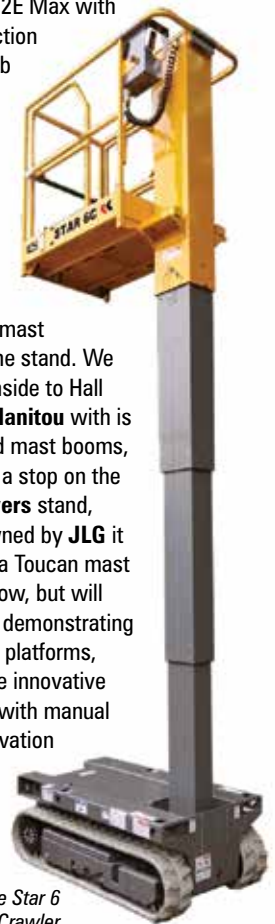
2E Max with
ction
b

STAR 6C

mast
he stand. We
side to Hall
anitou with is
d mast booms,
a stop on the
ers stand,
rned by JLG it
a Toucan mast
ow, but will
demonstrating
platforms,
e innovative
with manual
vation

e Star 6
Crawler